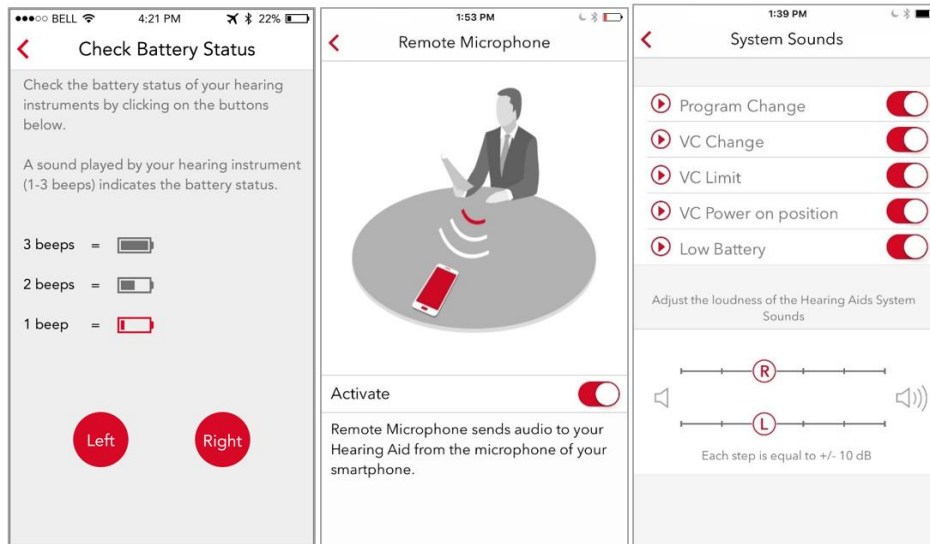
●●●○○ BELL 4:21 PM 22%

Check Battery Status

Check the battery status of your hearing instruments by clicking on the buttons below.

A sound played by your hearing instrument (1-3 beeps) indicates the battery status.

3 beeps =

2 beeps =

1 beep =

Left

Right

1:53 PM

Remote Microphone

Activate

Remote Microphone sends audio to your Hearing Aid from the microphone of your smartphone.

1:39 PM

System Sounds

Program Change

VC Change

VC Limit

VC Power on position

Low Battery

Adjust the loudness of the Hearing Aids System Sounds

R

L

Each step is equal to +/- 10 dB